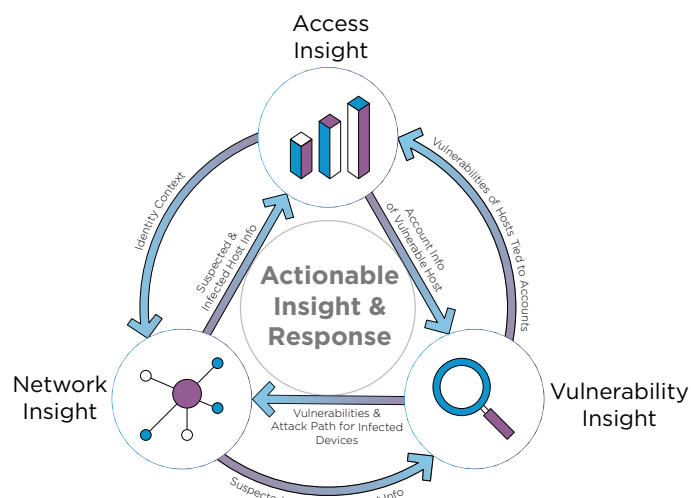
Access Insight

Identity Context

Vulnerabilities of Hosts Tied to Accounts

Suspected & Infected Host Info

Account Info of Vulnerable Host

Actionable Insight & Response

Network Insight

Vulnerability Insight

Vulnerabilities & Attack Path for Infected Devices

Suspected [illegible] Info